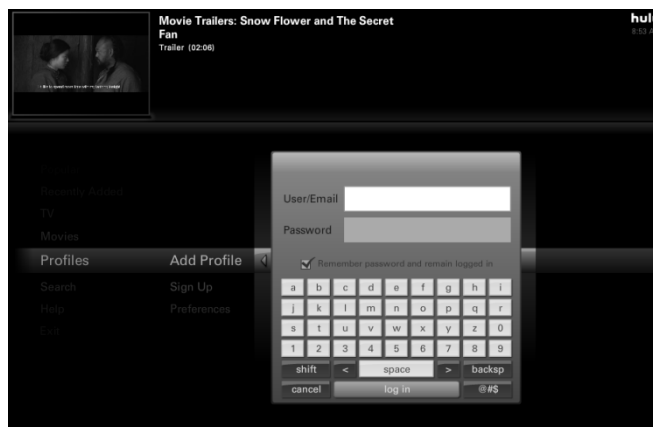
Movie Trailers: Snow Flower and The Secret Fan
Trailer (02:06)

hulu
8:53 A

Recently Added
TV
Movies
Profiles
Search
Help
Exit

Add Profile
Sign Up
Preferences

User/Email
Password
Remember password and remain logged in

| a | b | c | d | e | f | g | h | i |
|---|---|---|---|---|---|---|---|---|
| j | k | l | m | n | o | p | q | r |
| s | t | u | v | w | x | y | z | 0 |
| 1 | 2 | 3 | 4 | 5 | 6 | 7 | 8 | 9 |

shift < space > backsp
cancel log in @#$